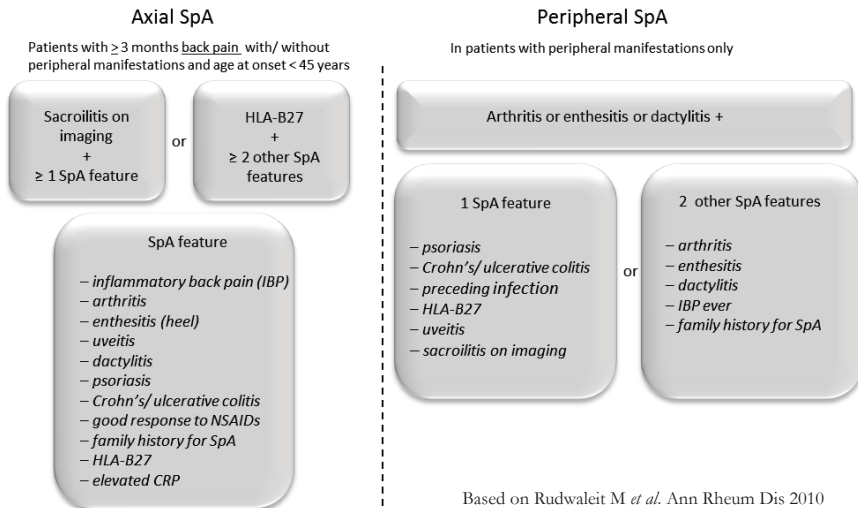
Axial SpA

Patients with $\geq$ 3 months back pain with/ without peripheral manifestations and age at onset < 45 years

Sacroiliitis on imaging + ≥ 1 SpA feature

or

HLA-B27 + ≥ 2 other SpA features

SpA feature

– inflammatory back pain (IBP)
– arthritis
– enthesitis (heel)
– uveitis
– dactylitis
– psoriasis
– Crohn's/ ulcerative colitis
– good response to NSAIDs
– family history for SpA
– HLA-B27
– elevated CRP

Peripheral SpA

In patients with peripheral manifestations only

Arthritis or enthesitis or dactylitis +

1 SpA feature

– psoriasis
– Crohn's/ ulcerative colitis
– preceding infection
– HLA-B27
– uveitis
– sacroiliitis on imaging

or

2 other SpA features

– arthritis
– enthesitis
– dactylitis
– IBP ever
– family history for SpA

Based on Rudwaleit M et al. Ann Rheum Dis 2010